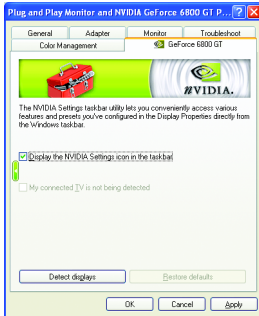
Plug and Play Monitor and NVIDIA GeForce 6800 GT P... ? X

General | Adapter | Monitor | Troubleshoot
Color Management | GeForce 6800 GT

NVIDIA.

The NVIDIA Settings taskbar utility lets you conveniently access various features and presets you've configured in the Display Properties directly from the Windows taskbar.

Display the NVIDIA Settings icon in the taskbar

My connected TV is not being detected

Detect displays

Restore defaults

OK | Cancel | Apply